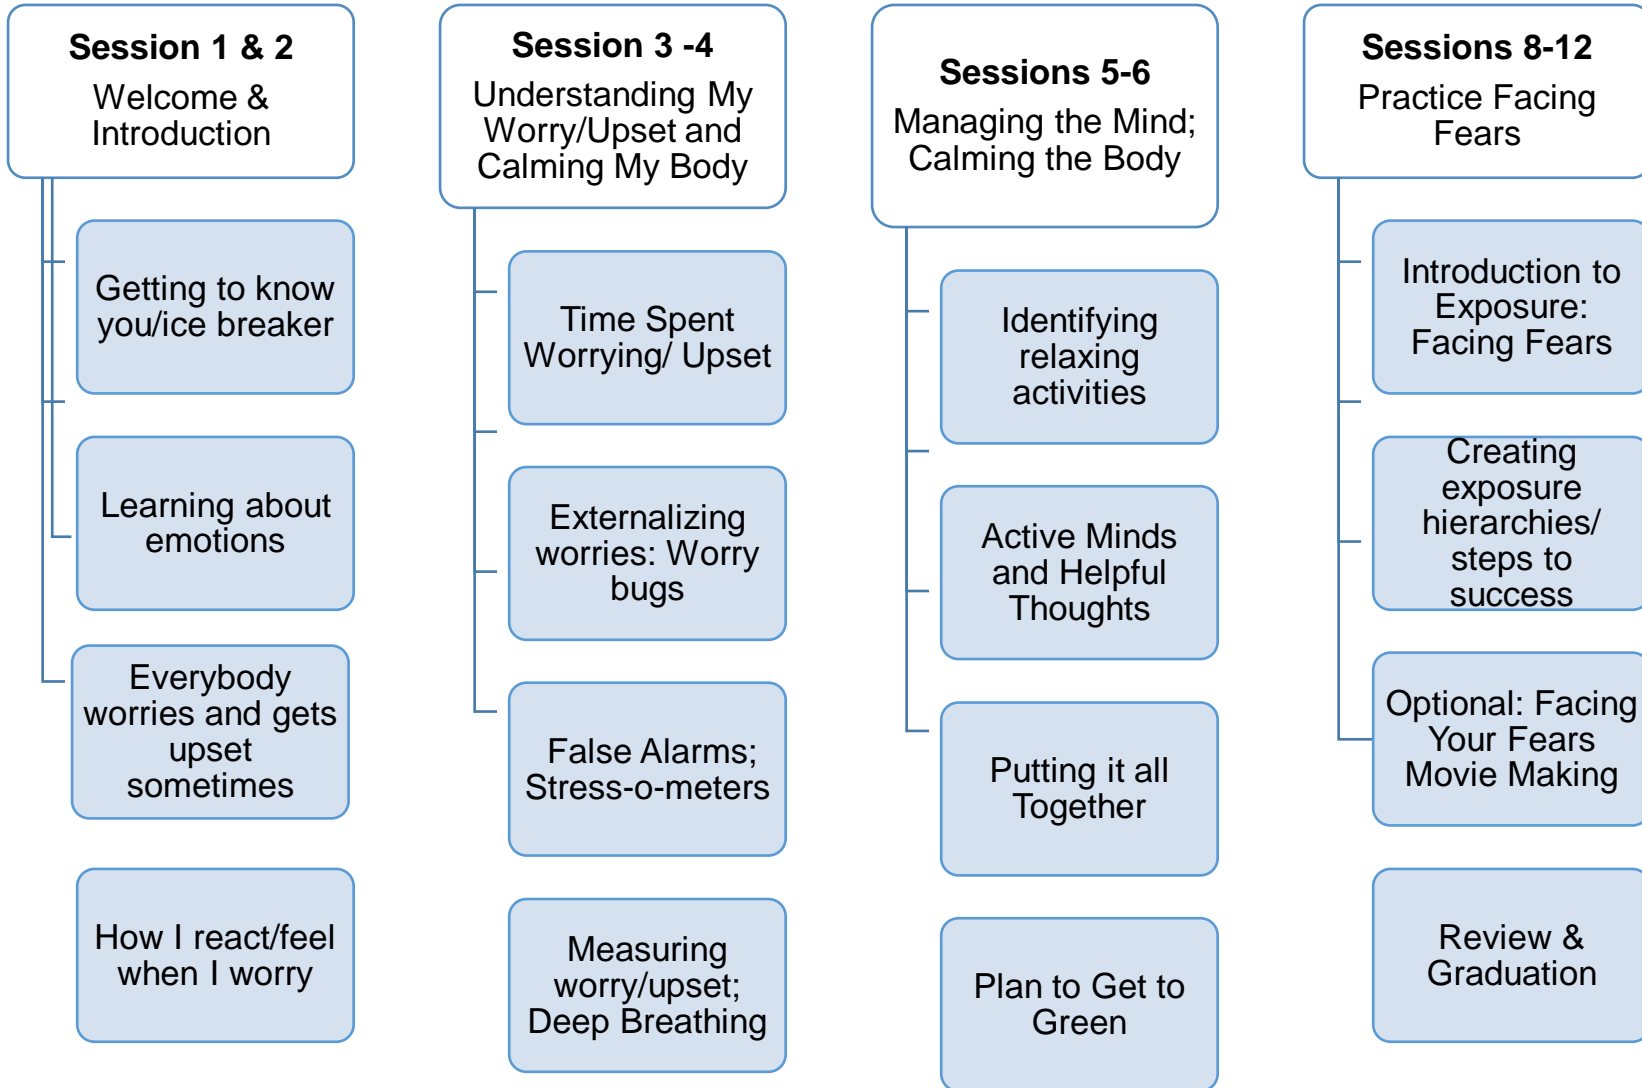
Session 1 & 2
Welcome & Introduction

Getting to know you/ice breaker

Learning about emotions

Everybody worries and gets upset sometimes

How I react/feel when I worry

Session 3 -4
Understanding My Worry/Upset and Calming My Body

Time Spent Worrying/ Upset

Externalizing worries: Worry bugs

False Alarms; Stress-o-meters

Measuring worry/upset; Deep Breathing

Sessions 5-6
Managing the Mind; Calming the Body

Identifying relaxing activities

Active Minds and Helpful Thoughts

Putting it all Together

Plan to Get to Green

Sessions 8-12
Practice Facing Fears

Introduction to Exposure: Facing Fears

Creating exposure hierarchies/ steps to success

Optional: Facing Your Fears Movie Making

Review & Graduation